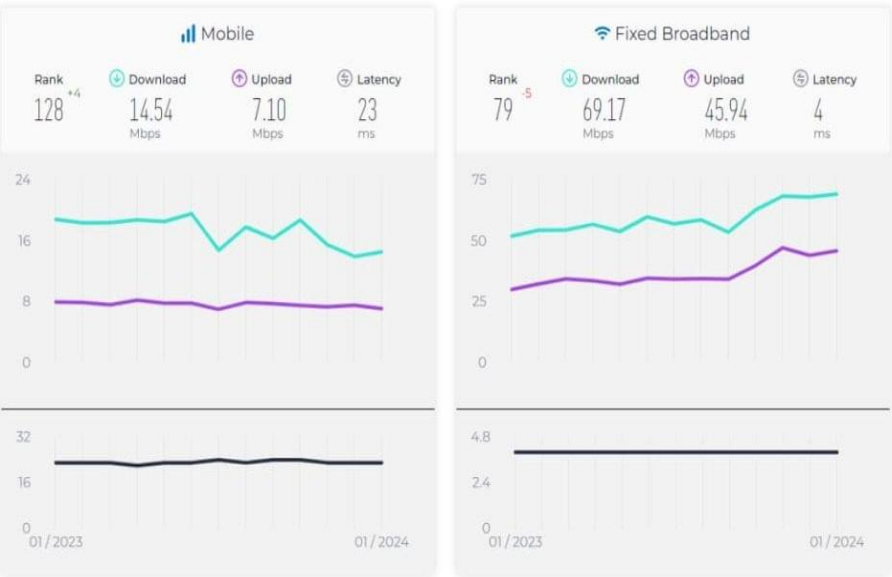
Mobile

Rank 128 +4
Download 14.54 Mbps
Upload 7.10 Mbps
Latency 23 ms

24
16
8
0

32
16
0
01 / 2023
01 / 2024

Fixed Broadband

Rank 79 -5
Download 69.17 Mbps
Upload 45.94 Mbps
Latency 4 ms

75
50
25
0

4.8
2.4
0
01 / 2023
01 / 2024